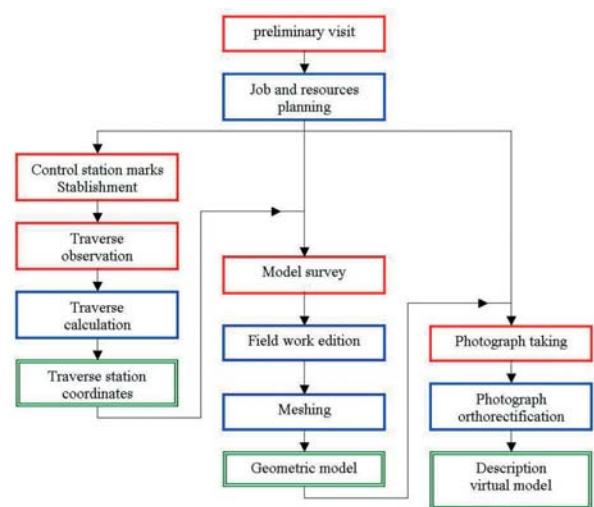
preliminary visit

Job and resources planning

Control station marks Stablishment

Traverse observation

Traverse calculation

Traverse station coordinates

Model survey

Field work edition

Meshing

Geometric model

Photograph taking

Photograph orthorectification

Description virtual model